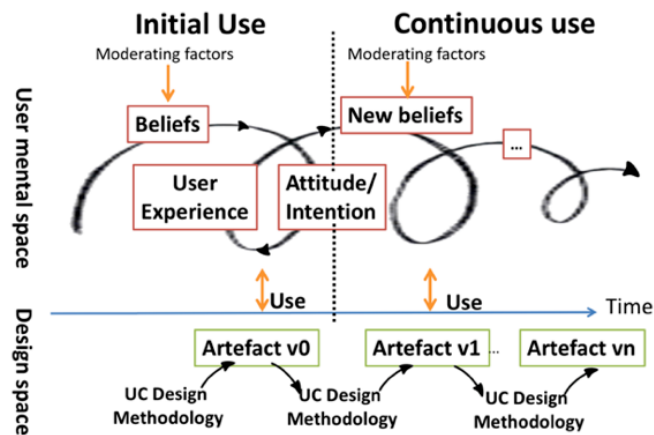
Initial Use

Continuous use

Moderating factors

Moderating factors

User mental space

Beliefs

New beliefs

...

User Experience

Attitude/ Intention

Use

Use

Time

Design space

Artefact v0

Artefact v1

...

Artefact vn

UC Design Methodology

UC Design Methodology

UC Design Methodology